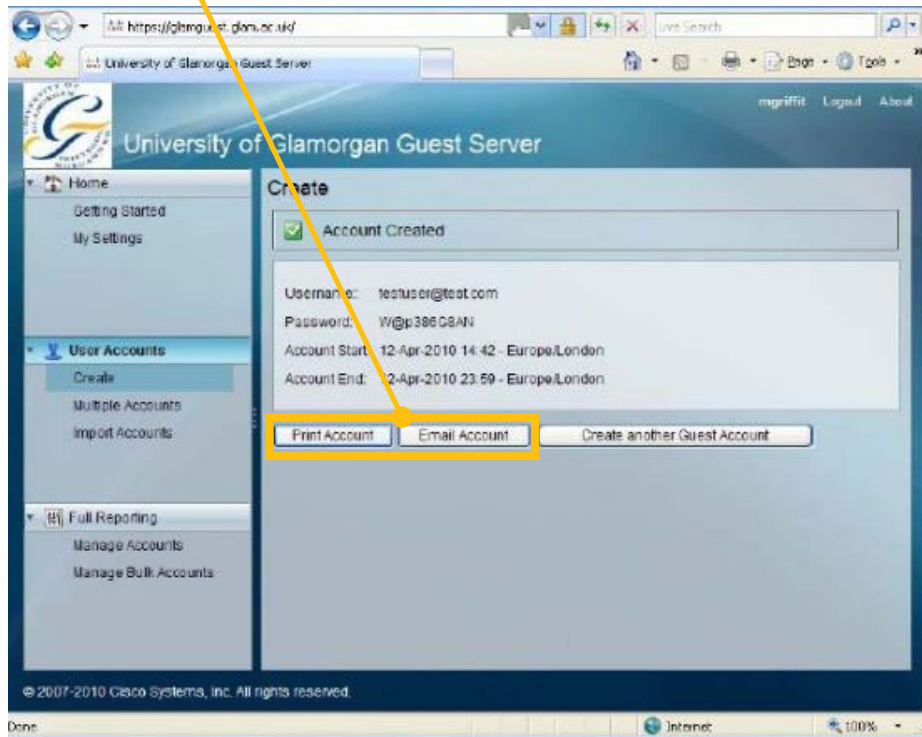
https://glamguest.glam.ac.uk/
Live Search
University of Glamorgan Guest Server
Page · Tools ·

mgriffit Logout About

University of Glamorgan Guest Server

Home
Getting Started
My Settings

User Accounts
Create
Multiple Accounts
Import Accounts

Full Reporting
Manage Accounts
Manage Bulk Accounts

Create

Account Created

Username: testuser@test.com
Password: W@p386C8AN
Account Start: 12-Apr-2010 14:42 - Europe/London
Account End: 12-Apr-2010 23:59 - Europe/London

Print Account
Email Account
Create another Guest Account

© 2007-2010 Cisco Systems, Inc. All rights reserved.

Done
Internet
100%